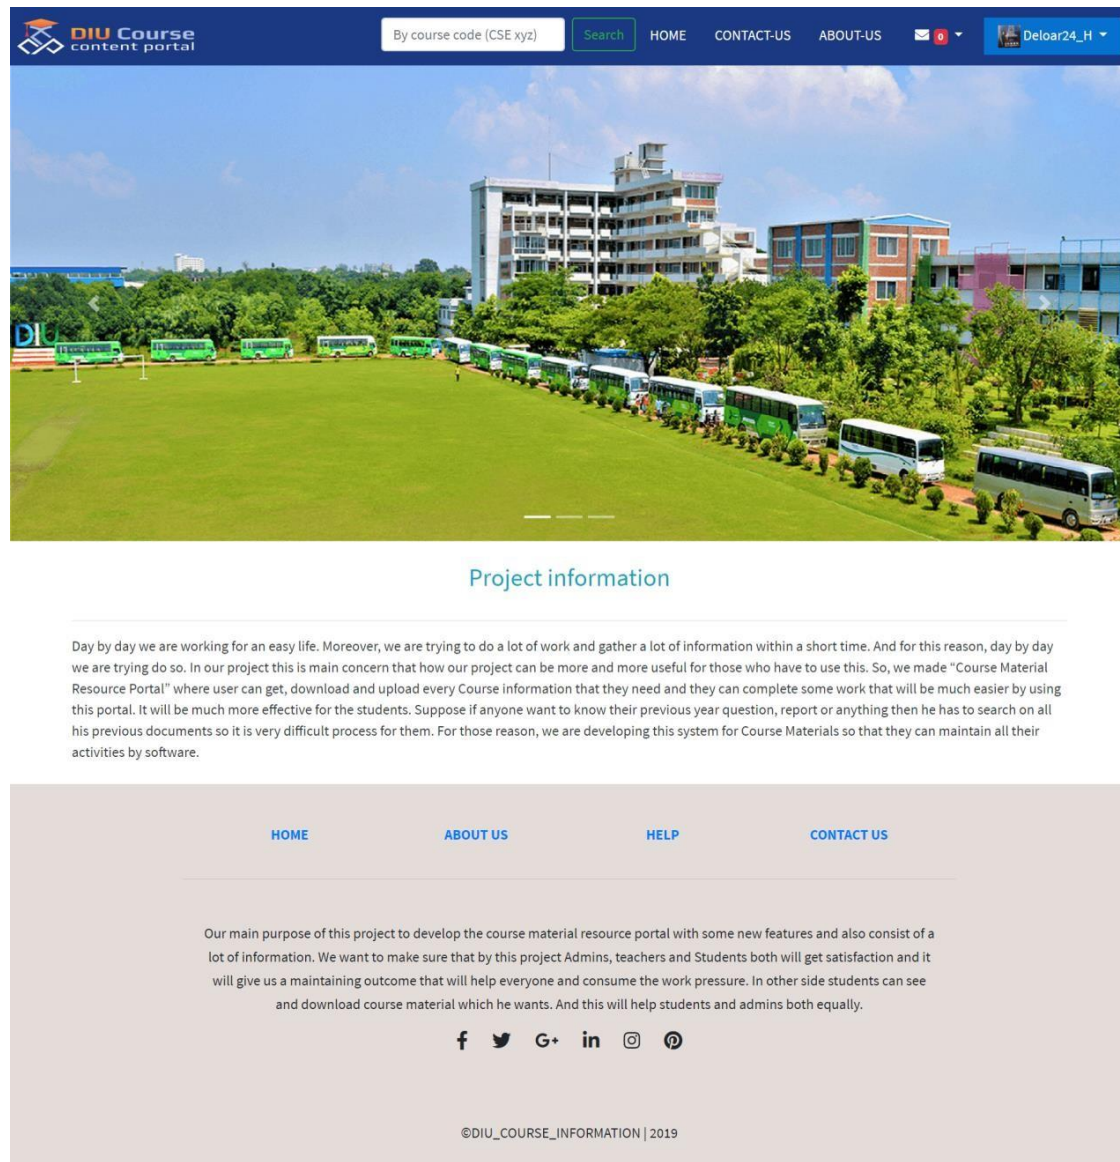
DIU Course content portal

By course code (CSE xyz)

Search

HOME

CONTACT-US

ABOUT-US

0

Deloar24_H

DIU

Project information

Day by day we are working for an easy life. Moreover, we are trying to do a lot of work and gather a lot of information within a short time. And for this reason, day by day we are trying do so. In our project this is main concern that how our project can be more and more useful for those who have to use this. So, we made "Course Material Resource Portal" where user can get, download and upload every Course information that they need and they can complete some work that will be much easier by using this portal. It will be much more effective for the students. Suppose if anyone want to know their previous year question, report or anything then he has to search on all his previous documents so it is very difficult process for them. For those reason, we are developing this system for Course Materials so that they can maintain all their activities by software.

HOME

ABOUT US

HELP

CONTACT US

Our main purpose of this project to develop the course material resource portal with some new features and also consist of a lot of information. We want to make sure that by this project Admins, teachers and Students both will get satisfaction and it will give us a maintaining outcome that will help everyone and consume the work pressure. In other side students can see and download course material which he wants. And this will help students and admins both equally.

©DIU_COURSE_INFORMATION | 2019